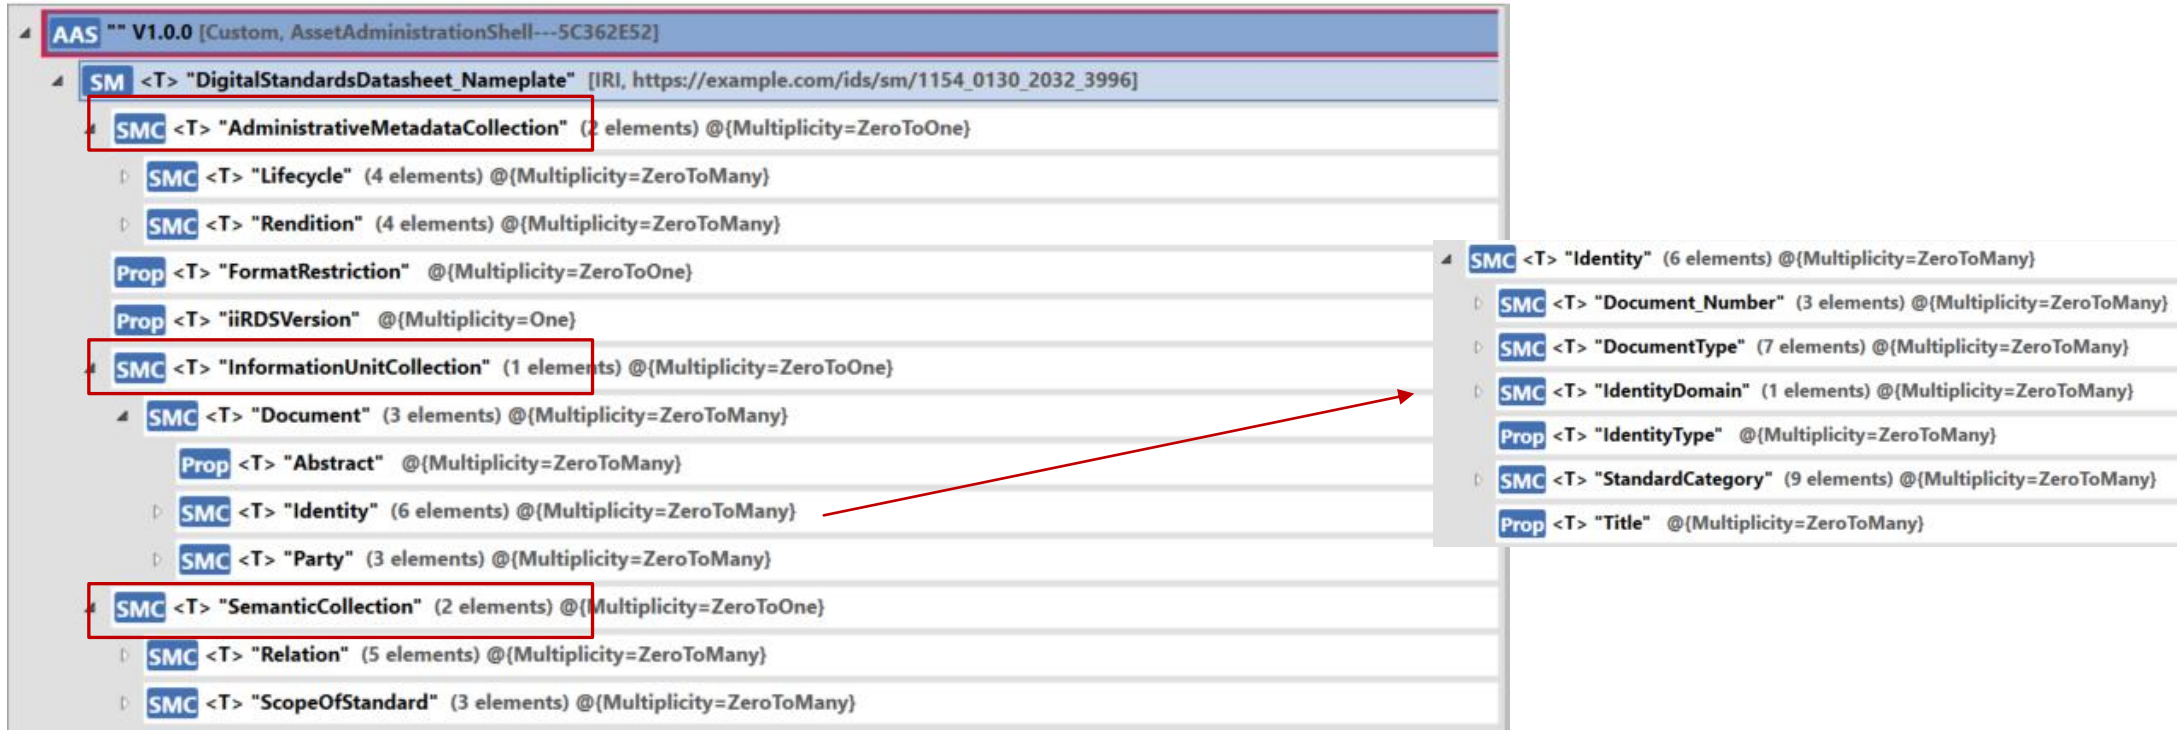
AAS "" V1.0.0 [Custom, AssetAdministrationShell---5C362E52]
SM <T> "DigitalStandardsDatasheet_Nameplate" [IRI, https://example.com/ids/sm/1154_0130_2032_3996]
SMC <T> "AdministrativeMetadataCollection" (2 elements) @{Multiplicity=ZeroToOne}
SMC <T> "Lifecycle" (4 elements) @{Multiplicity=ZeroToMany}
SMC <T> "Rendition" (4 elements) @{Multiplicity=ZeroToMany}
Prop <T> "FormatRestriction" @{Multiplicity=ZeroToOne}
Prop <T> "iiRDSVersion" @{Multiplicity=One}
SMC <T> "InformationUnitCollection" (1 elements) @{Multiplicity=ZeroToOne}
SMC <T> "Document" (3 elements) @{Multiplicity=ZeroToMany}
Prop <T> "Abstract" @{Multiplicity=ZeroToMany}
SMC <T> "Identity" (6 elements) @{Multiplicity=ZeroToMany}
SMC <T> "Party" (3 elements) @{Multiplicity=ZeroToMany}
SMC <T> "SemanticCollection" (2 elements) @{Multiplicity=ZeroToOne}
SMC <T> "Relation" (5 elements) @{Multiplicity=ZeroToMany}
SMC <T> "ScopeOfStandard" (3 elements) @{Multiplicity=ZeroToMany}

SMC <T> "Identity" (6 elements) @{Multiplicity=ZeroToMany}
SMC <T> "Document_Number" (3 elements) @{Multiplicity=ZeroToMany}
SMC <T> "DocumentType" (7 elements) @{Multiplicity=ZeroToMany}
SMC <T> "IdentityDomain" (1 elements) @{Multiplicity=ZeroToMany}
Prop <T> "IdentityType" @{Multiplicity=ZeroToMany}
SMC <T> "StandardCategory" (9 elements) @{Multiplicity=ZeroToMany}
Prop <T> "Title" @{Multiplicity=ZeroToMany}